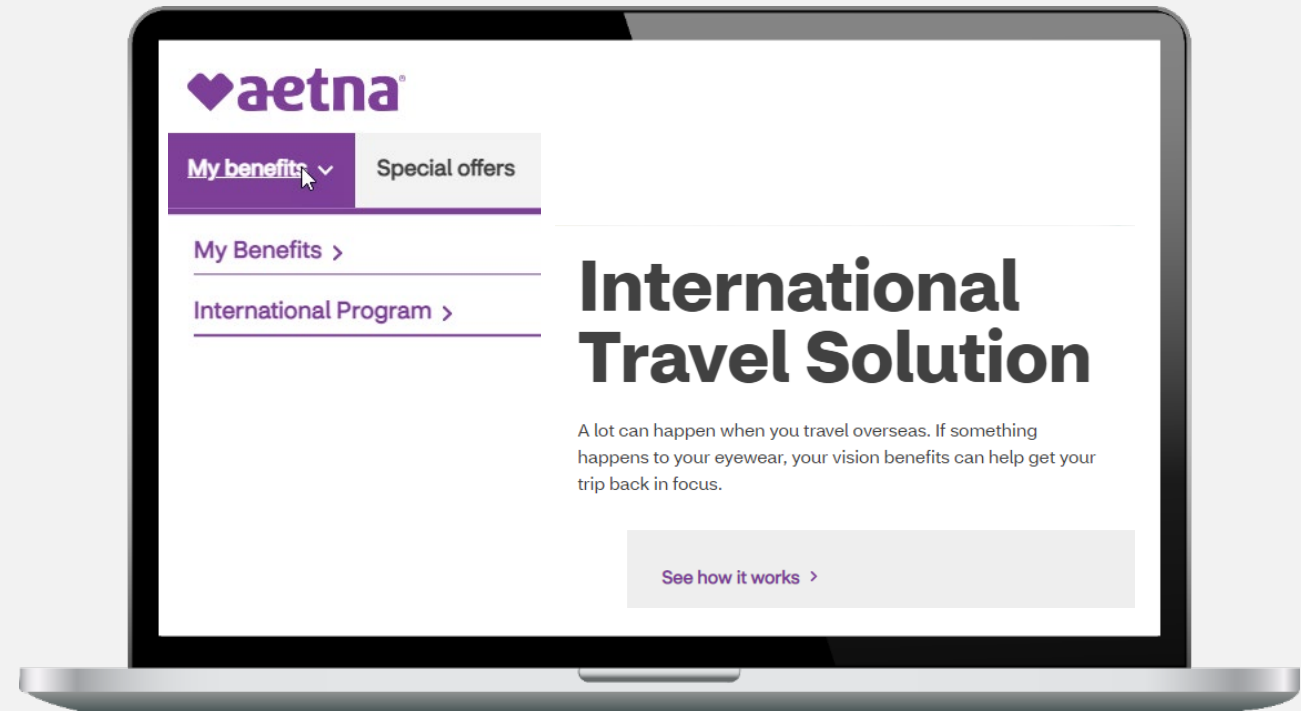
aetna®

My benefits ⌄ Special offers

My Benefits >

International Program >

International Travel Solution

A lot can happen when you travel overseas. If something happens to your eyewear, your vision benefits can help get your trip back in focus.

See how it works >